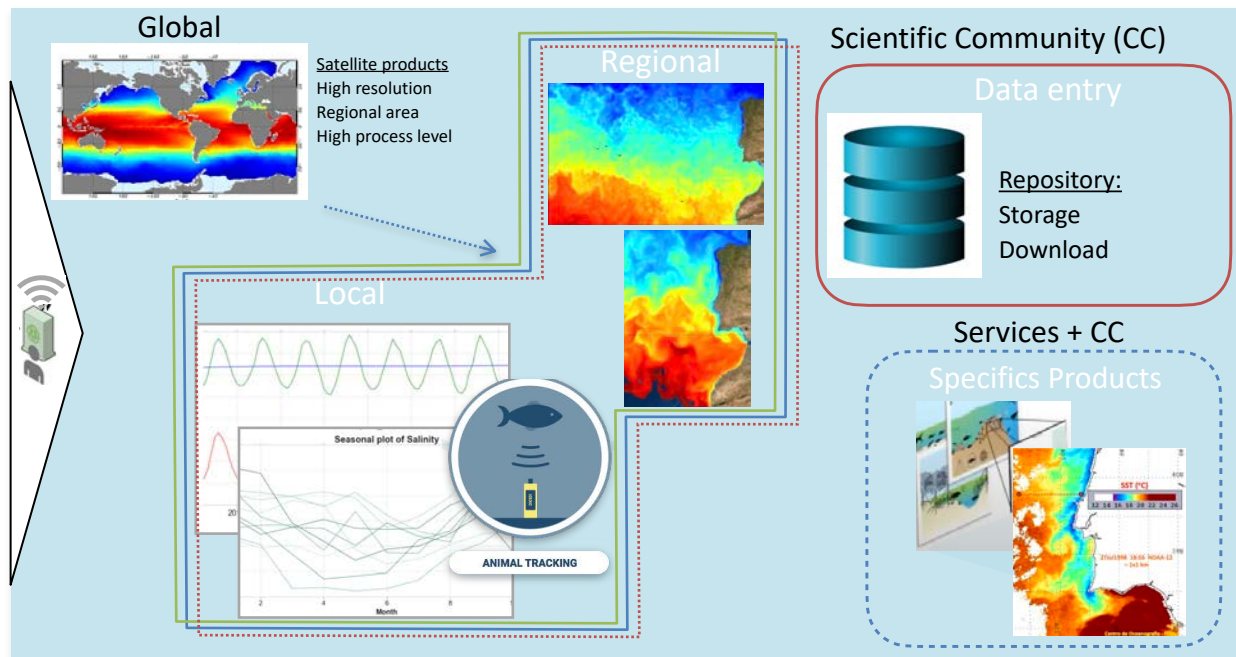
Global

Satellite products
High resolution
Regional area
High process level

Regional

Scientific Community (CC)

Data entry

Repository:
Storage
Download

Local

Seasonal plot of Salinity

Month

ANIMAL TRACKING

Services + CC

Specifics Products

SST (°C)